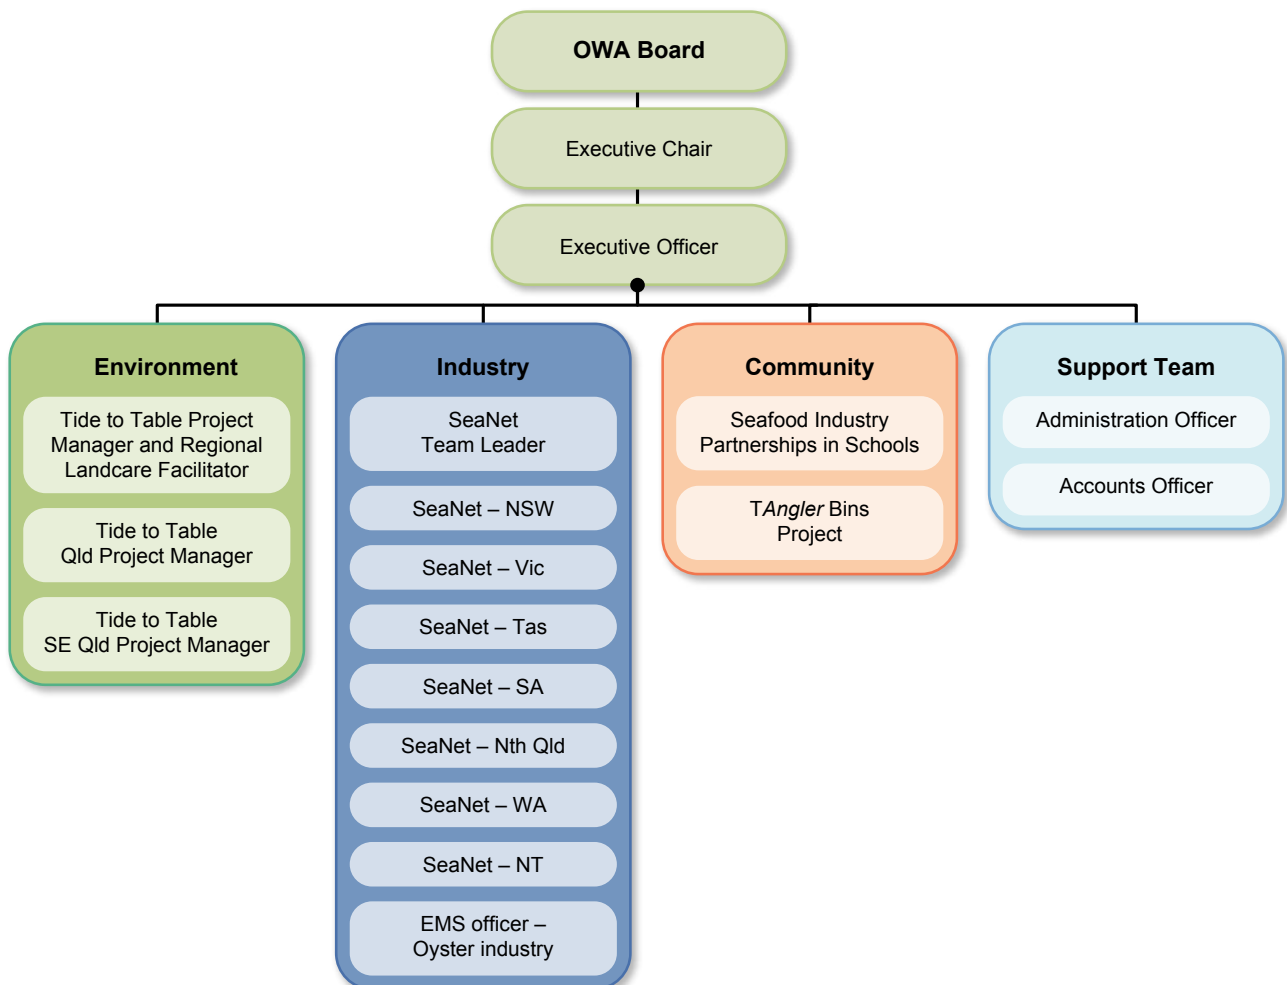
OWA Board

Executive Chair

Executive Officer

Environment

Tide to Table Project Manager and Regional Landcare Facilitator

Tide to Table Qld Project Manager

Tide to Table SE Qld Project Manager

Industry

SeaNet Team Leader

SeaNet – NSW

SeaNet – Vic

SeaNet – Tas

SeaNet – SA

SeaNet – Nth Qld

SeaNet – WA

SeaNet – NT

EMS officer – Oyster industry

Community

Seafood Industry Partnerships in Schools

TAngler Bins Project

Support Team

Administration Officer

Accounts Officer